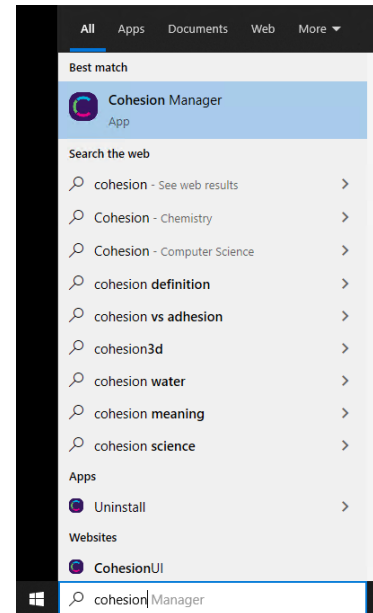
All Apps Documents Web More

Best match

Cohesion Manager
App

Search the web

cohesion - See web results

Cohesion - Chemistry

Cohesion - Computer Science

cohesion definition

cohesion vs adhesion

cohesion3d

cohesion water

cohesion meaning

cohesion science

Apps

Uninstall

Websites

CohesionUI

cohesion Manager